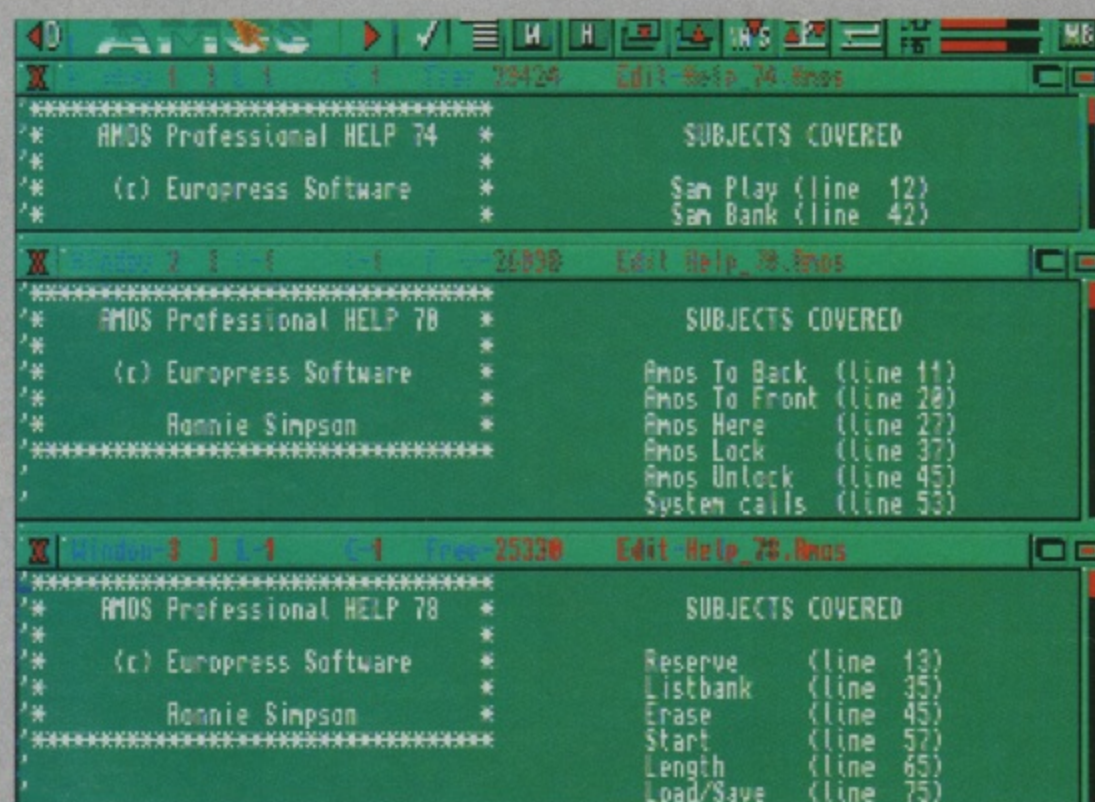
AMOS

Edit-Help_74.Amos

'*********************************
'*    AMOS Professional HELP 74    *
'*                                 *
'*    (c) Europress Software       *
'*                                 *

SUBJECTS COVERED

Sam Play (line 12)
Sam Bank (line 42)

Window 2 Free 26898 Edit Help_78.Amos

'*********************************
'*    AMOS Professional HELP 78    *
'*                                 *
'*    (c) Europress Software       *
'*                                 *
'*    Ronnie Simpson               *
'*********************************
'
'

SUBJECTS COVERED

Amos To Back (line 11)
Amos To Front (line 20)
Amos Here (line 27)
Amos Lock (line 37)
Amos Unlock (line 45)
System calls (line 53)

Window 3 Free 25330 Edit-Help_78.Amos

'*********************************
'*    AMOS Professional HELP 78    *
'*                                 *
'*    (c) Europress Software       *
'*                                 *
'*    Ronnie Simpson               *
'*********************************
'

SUBJECTS COVERED

Reserve (line 13)
Listbank (line 35)
Erase (line 45)
Start (line 57)
Length (line 65)
Load/Save (line 75)